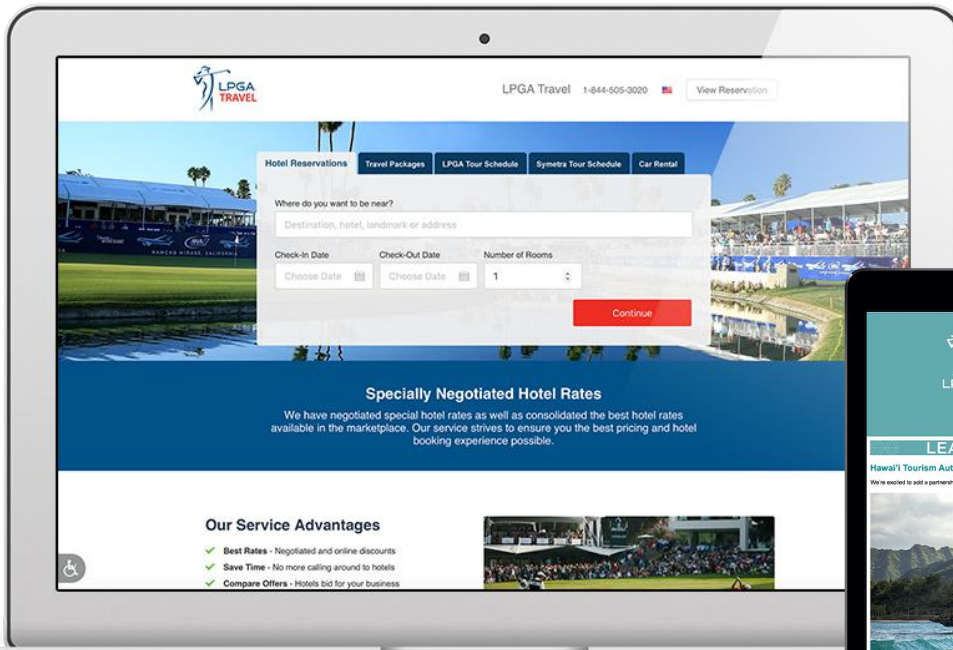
LPGA TRAVEL

LPGA Travel 1-844-505-3020 View Reservation

Hotel Reservations Travel Packages LPGA Tour Schedule Symetra Tour Schedule Car Rental

Where do you want to be near?

Destination, hotel, landmark or address

Check-In Date Check-Out Date Number of Rooms

Choose Date Choose Date 1

Continue

Specially Negotiated Hotel Rates

We have negotiated special hotel rates as well as consolidated the best hotel rates available in the marketplace. Our service strives to ensure you the best pricing and hotel booking experience possible.

Our Service Advantages

Best Rates - Negotiated and online discounts

Save Time - No more calling around to hotels

Compare Offers - Hotels bid for your business

LEA

Hawai'i Tourism Aut

We're excited to add a partnersh